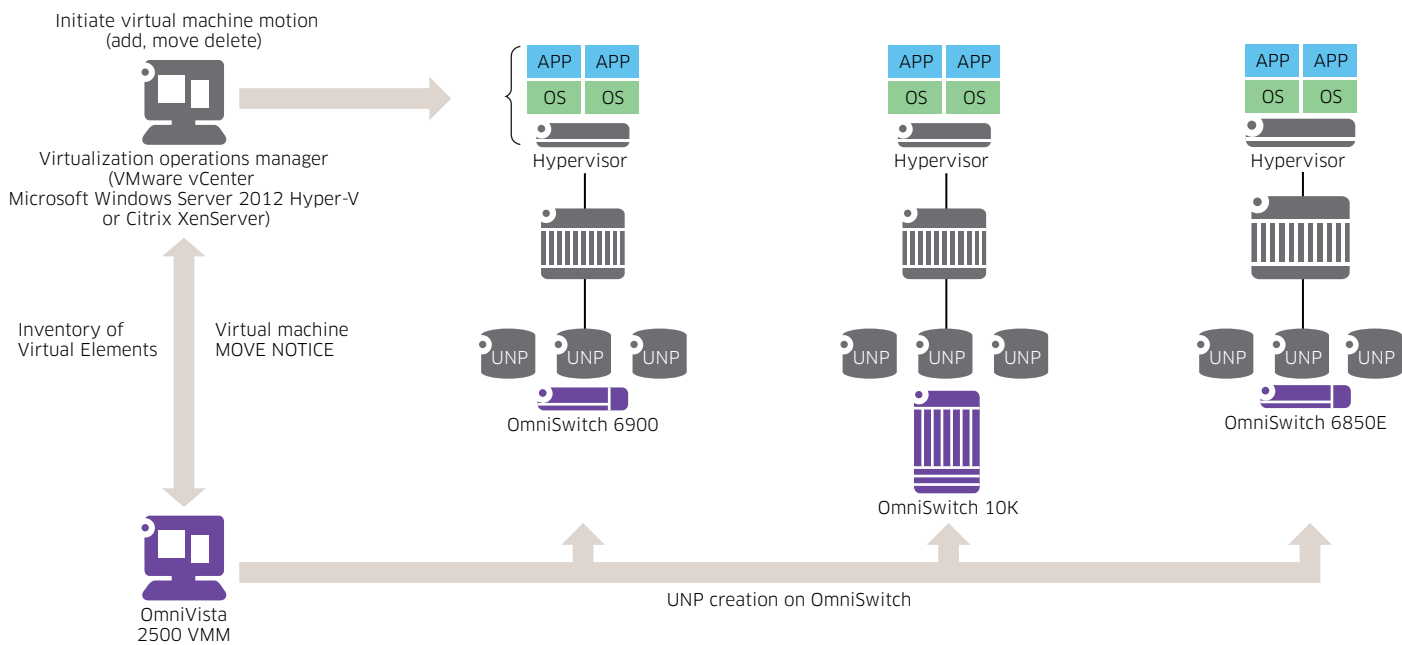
Initiate virtual machine motion
(add, move delete)

Virtualization operations manager
(VMware vCenter
Microsoft Windows Server 2012 Hyper-V
or Citrix XenServer)

Inventory of
Virtual Elements

Virtual machine
MOVE NOTICE

OmniVista
2500 VMM

APP APP
OS OS
Hypervisor

UNP UNP UNP
OmniSwitch 6900

APP APP
OS OS
Hypervisor

UNP UNP UNP
OmniSwitch 10K

APP APP
OS OS
Hypervisor

UNP UNP UNP
OmniSwitch 6850E

UNP creation on OmniSwitch